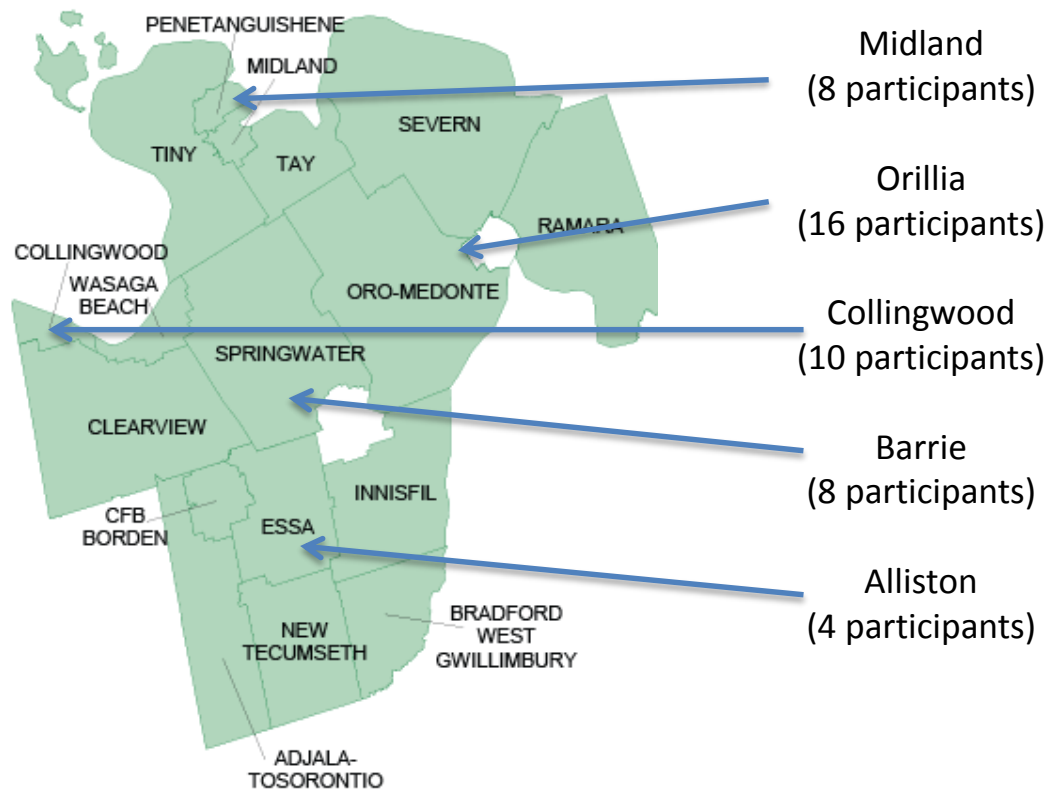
PENETANGUISHENE
MIDLAND
TINY
TAY
SEVERN
RAMARA
COLLINGWOOD
WASAGA BEACH
ORO-MEDONTE
SPRINGWATER
CLEARVIEW
INNISFIL
CFB BORDEN
ESSA
NEW TECUMSETH
BRADFORD WEST GWILLIMBURY
ADJALA-TOSORONTIO

Midland
(8 participants)

Orillia
(16 participants)

Collingwood
(10 participants)

Barrie
(8 participants)

Alliston
(4 participants)